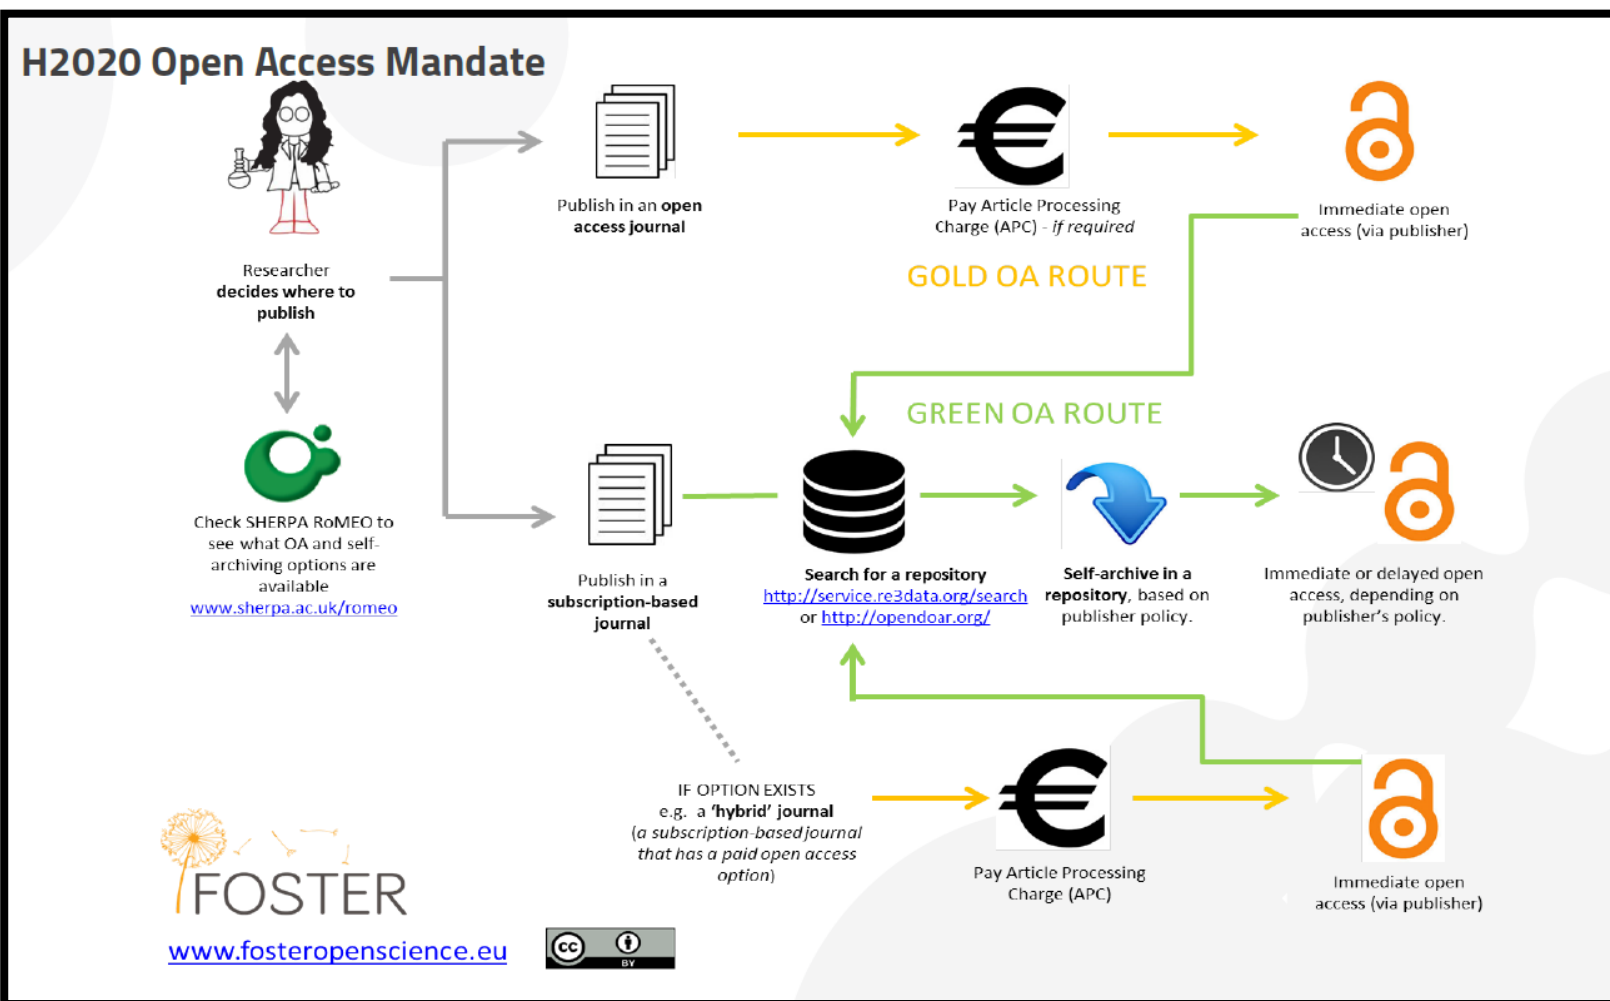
H2020 Open Access Mandate

Researcher decides where to publish

Check SHERPA RoMEO to see what OA and self-archiving options are available www.sherpa.ac.uk/romeo

Publish in an open access journal

Pay Article Processing Charge (APC) - if required

Immediate open access (via publisher)

GOLD OA ROUTE

GREEN OA ROUTE

Publish in a subscription-based journal

Search for a repository http://service.re3data.org/search or http://opendoar.org/

Self-archive in a repository, based on publisher policy.

Immediate or delayed open access, depending on publisher's policy.

IF OPTION EXISTS e.g. a 'hybrid' journal (a subscription-based journal that has a paid open access option)

Pay Article Processing Charge (APC)

Immediate open access (via publisher)

FOSTER

www.fosteropenscience.eu

cc BY